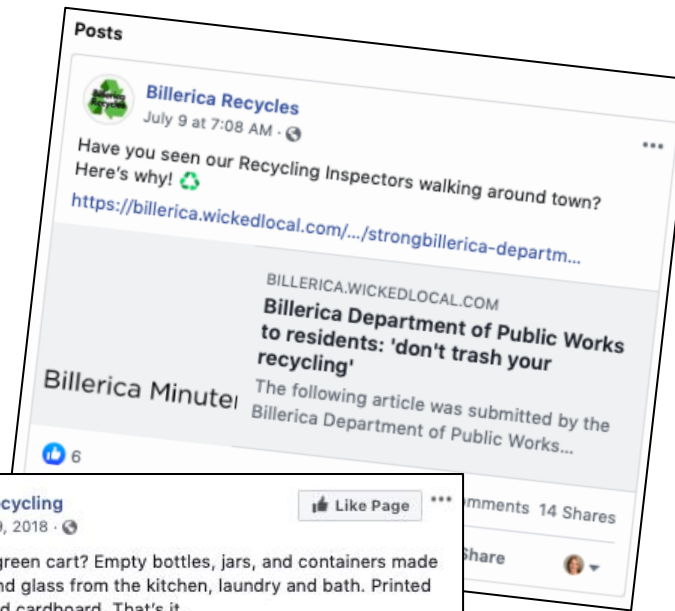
Posts

Billerica Recycles
July 9 at 7:08 AM · 

Have you seen our Recycling Inspectors walking around town? Here's why! ♻

https://billerica.wickedlocal.com/.../strongbillerica-departm...

Billerica Minute

BILLERICA.WICKEDLOCAL.COM
Billerica Department of Public Works to residents: 'don't trash your recycling'
The following article was submitted by the Billerica Department of Public Works...

6

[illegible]mments 14 Shares

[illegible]hare

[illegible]cycling
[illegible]9, 2018 · 

Like Page

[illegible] green cart? Empty bottles, jars, and containers made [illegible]nd glass from the kitchen, laundry and bath. Printed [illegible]d cardboard. That's it.